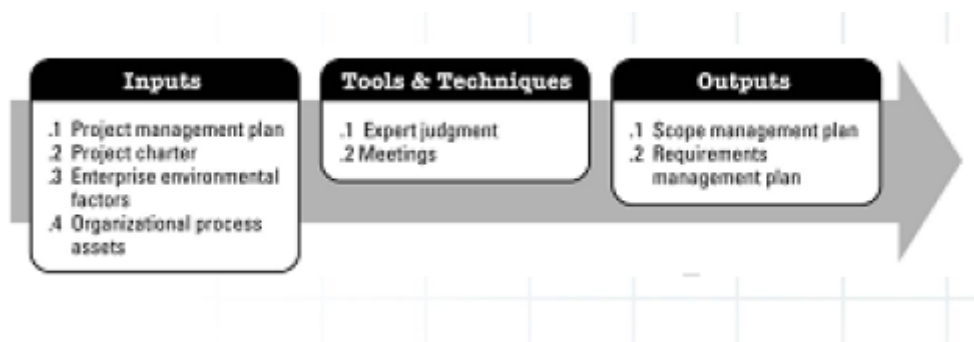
Inputs

.1 Project management plan
.2 Project charter
.3 Enterprise environmental factors
.4 Organizational process assets

Tools & Techniques

.1 Expert judgment
.2 Meetings

Outputs

.1 Scope management plan
.2 Requirements management plan